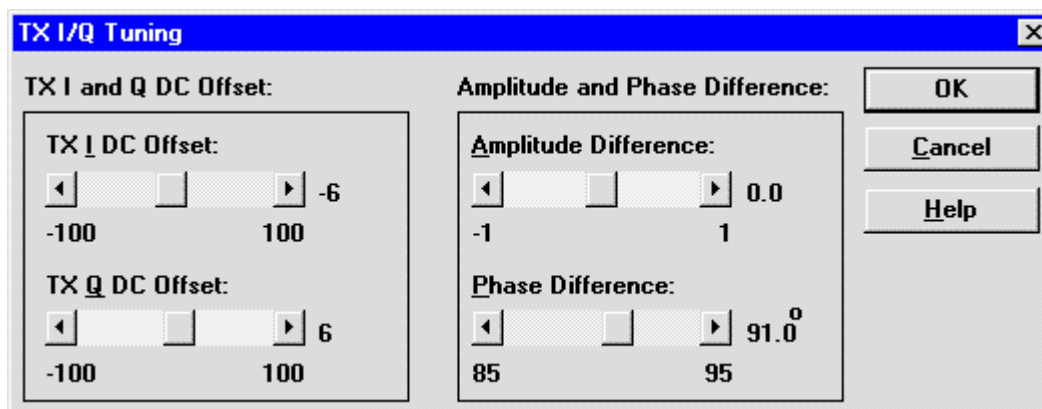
TX I/Q Tuning

TX I and Q DC Offset:

TX I DC Offset:

-6

-100 100

TX Q DC Offset:

6

-100 100

Amplitude and Phase Difference:

Amplitude Difference:

0.0

-1 1

Phase Difference:

91.0$^o$

85 95

OK

Cancel

Help